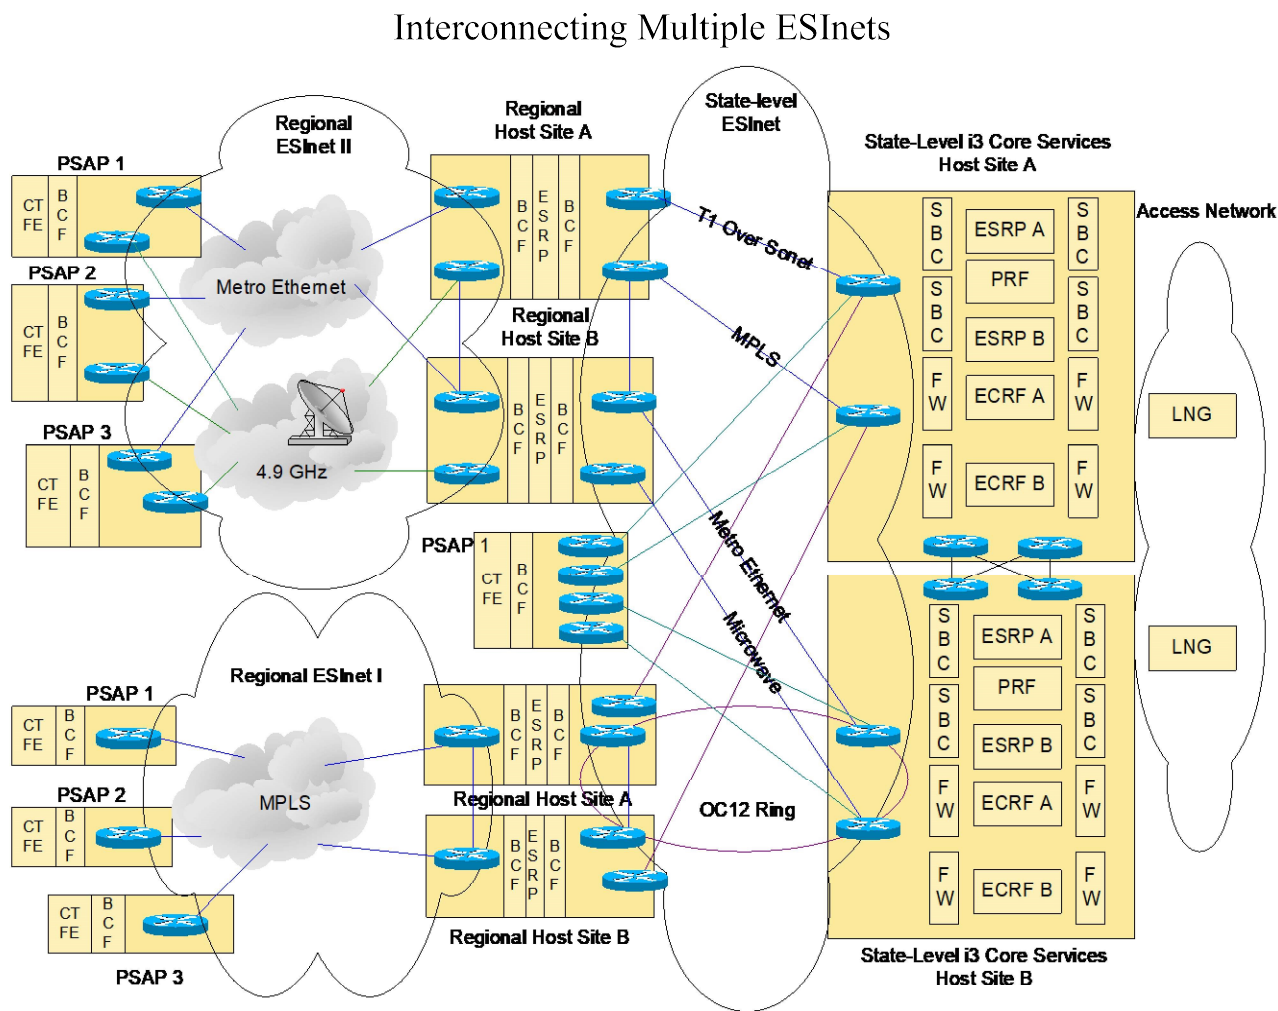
Interconnecting Multiple ESInets

Regional ESInet II

PSAP 1
CT FE
B C F

PSAP 2
CT FE
B C F

PSAP 3
CT FE
B C F

Metro Ethernet

4.9 GHz

Regional Host Site A
B C F
E S R P
B C F

Regional Host Site B
B C F
E S R P
B C F

State-level ESInet

T1 Over Sonet

MPLS

Metro Ethernet

Microwave

OC12 Ring

PSAP 1
CT FE
B C F

State-Level i3 Core Services Host Site A

S B C
ESRP A
S B C
PRF
S B C
ESRP B
S B C
F W
ECRF A
F W
F W
ECRF B
F W

Access Network

LNG

LNG

S B C
ESRP A
S B C
PRF
S B C
ESRP B
S B C
F W
ECRF A
F W
F W
ECRF B
F W

State-Level i3 Core Services Host Site B

Regional ESInet I

PSAP 1
CT FE
B C F

PSAP 2
CT FE
B C F

MPLS

CT FE
B C F

PSAP 3

B C F
E S R P
B C F
Regional Host Site A

B C F
E S R P
B C F
Regional Host Site B